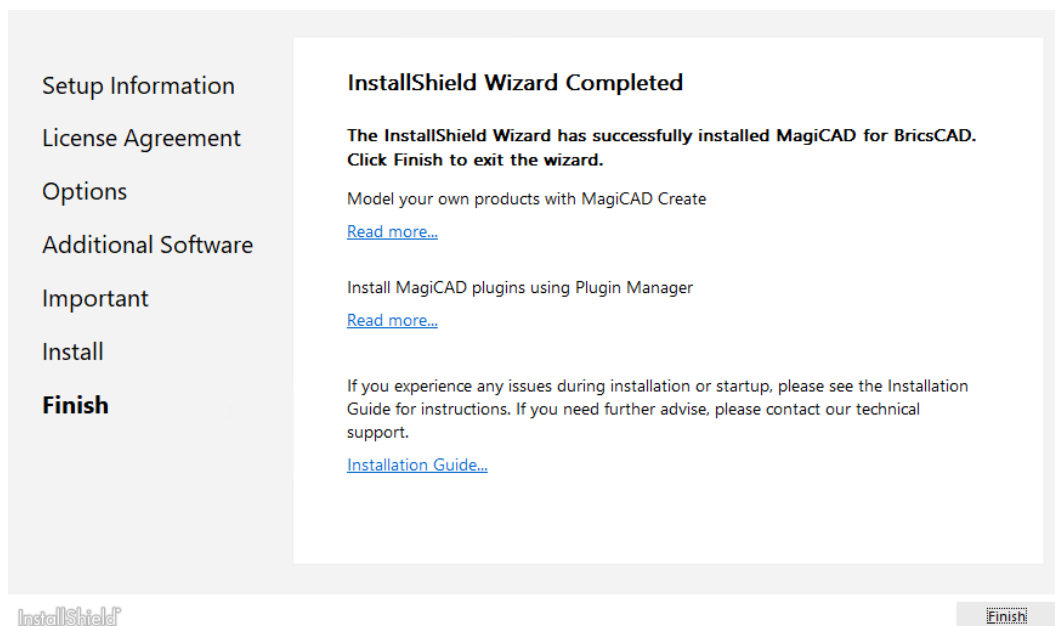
Setup Information

License Agreement

Options

Additional Software

Important

Install

Finish

InstallShield Wizard Completed

The InstallShield Wizard has successfully installed MagiCAD for BricsCAD. Click Finish to exit the wizard.

Model your own products with MagiCAD Create

Read more...

Install MagiCAD plugins using Plugin Manager

Read more...

If you experience any issues during installation or startup, please see the Installation Guide for instructions. If you need further advise, please contact our technical support.

Installation Guide...

InstallShield

Finish